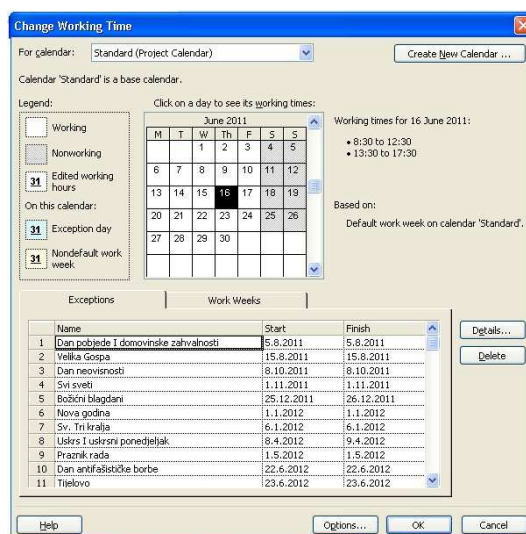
Change Working Time

For calendar: Standard (Project Calendar)

Create New Calendar ...

Calendar 'Standard' is a base calendar.

Legend:

Working

Nonworking

31 Edited working hours

On this calendar:

31 Exception day

31 Nondefault work week

Click on a day to see its working times:

June 2011

| M | T | W | Th | F | S | S |
|---|---|---|---|---|---|---|
| | | 1 | 2 | 3 | 4 | 5 |
| 6 | 7 | 8 | 9 | 10 | 11 | 12 |
| 13 | 14 | 15 | 16 | 17 | 18 | 19 |
| 20 | 21 | 22 | 23 | 24 | 25 | 26 |
| 27 | 28 | 29 | 30 | | | |

Working times for 16 June 2011:

• 8:30 to 12:30
• 13:30 to 17:30

Based on:

Default work week on calendar 'Standard'.

Exceptions | Work Weeks

| | Name | Start | Finish |
|---|---|---|---|
| 1 | Dan pobjede I domovinske zahvalnosti | 5.8.2011 | 5.8.2011 |
| 2 | Velika Gospa | 15.8.2011 | 15.8.2011 |
| 3 | Dan neovisnosti | 8.10.2011 | 8.10.2011 |
| 4 | Svi sveti | 1.11.2011 | 1.11.2011 |
| 5 | Božični blagdani | 25.12.2011 | 26.12.2011 |
| 6 | Nova godina | 1.1.2012 | 1.1.2012 |
| 7 | Sv. Tri kralja | 6.1.2012 | 6.1.2012 |
| 8 | Uskrs I uskrsni ponedjeljak | 8.4.2012 | 9.4.2012 |
| 9 | Praznik rada | 1.5.2012 | 1.5.2012 |
| 10 | Dan antifašističke borbe | 22.6.2012 | 22.6.2012 |
| 11 | Tijelovo | 23.6.2012 | 23.6.2012 |

Details...

Delete

Help

Options...

OK

Cancel